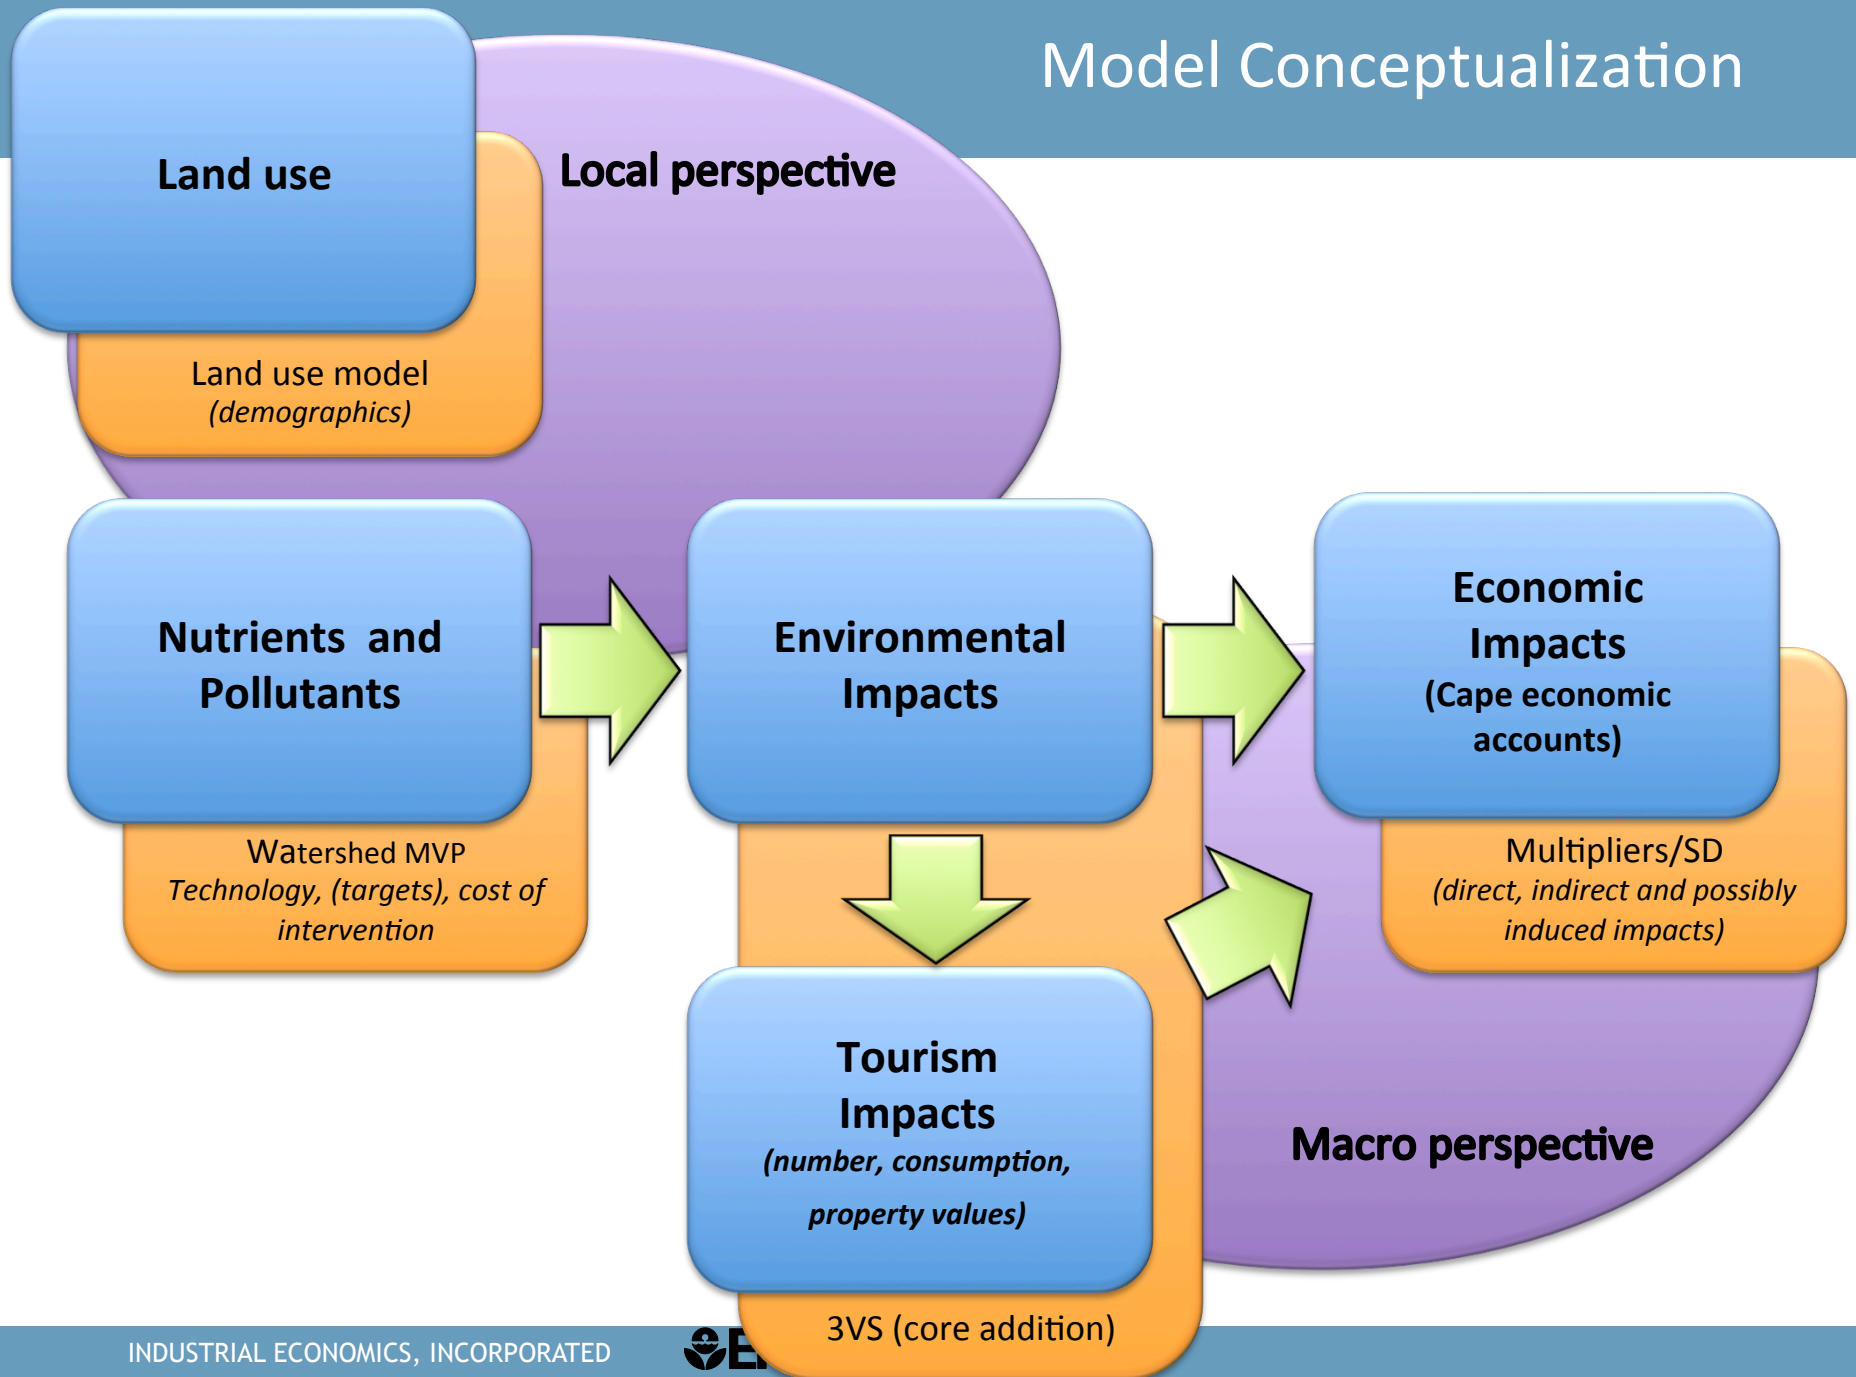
Model Conceptualization

Land use

Land use model
(demographics)

Local perspective

Nutrients and Pollutants

Watershed MVP
Technology, (targets), cost of intervention

Environmental Impacts

Economic Impacts
(Cape economic accounts)

Multipliers/SD
(direct, indirect and possibly induced impacts)

Tourism Impacts
(number, consumption, property values)

3VS (core addition)

Macro perspective

INDUSTRIAL ECONOMICS, INCORPORATED

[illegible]